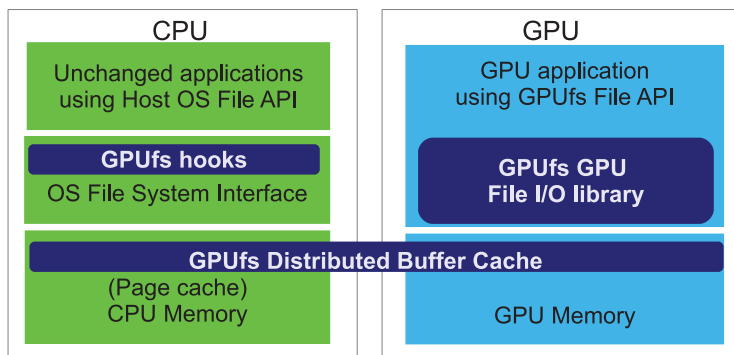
CPU

Unchanged applications using Host OS File API

GPUfs hooks

OS File System Interface

GPUfs Distributed Buffer Cache

(Page cache) CPU Memory

GPU

GPU application using GPUfs File API

GPUfs GPU File I/O library

GPU Memory